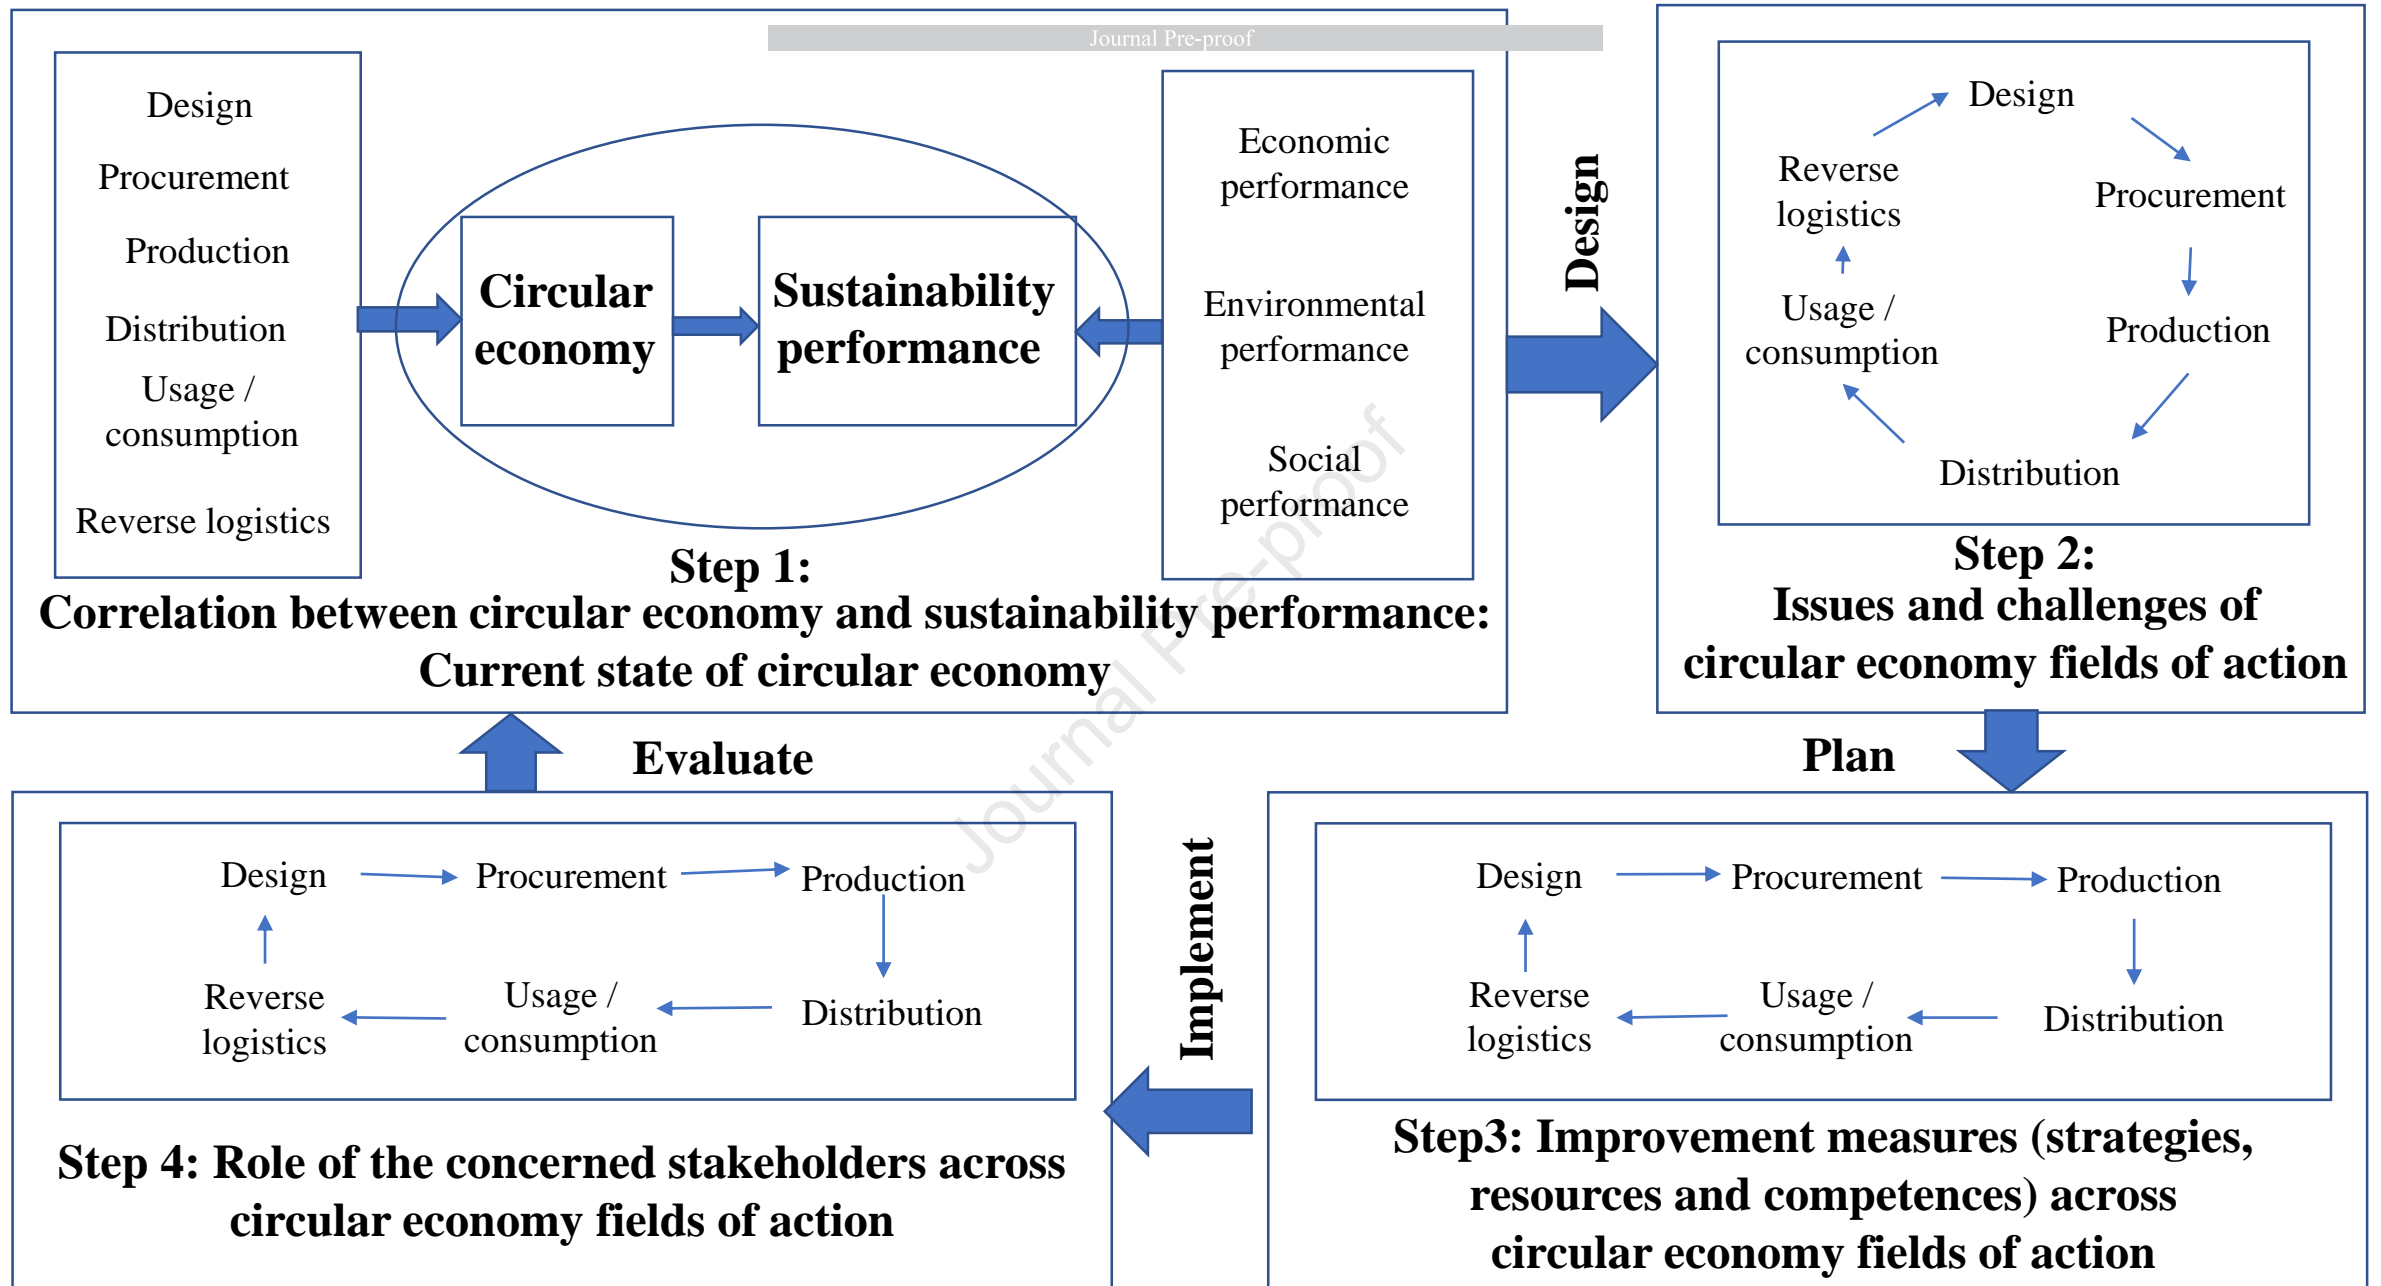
Journal Pre-proof

Design

Procurement

Production

Distribution

Usage / consumption

Reverse logistics

Circular economy

Sustainability performance

Economic performance

Environmental performance

Social performance

Step 1:
Correlation between circular economy and sustainability performance:
Current state of circular economy

Design

Design

Reverse logistics

Procurement

Usage / consumption

Production

Distribution

Step 2:
Issues and challenges of circular economy fields of action

Evaluate

Plan

Design

Procurement

Production

Reverse logistics

Usage / consumption

Distribution

Step 4: Role of the concerned stakeholders across circular economy fields of action

Implement

Design

Procurement

Production

Reverse logistics

Usage / consumption

Distribution

Step3: Improvement measures (strategies, resources and competences) across circular economy fields of action

Journal Pre-proof